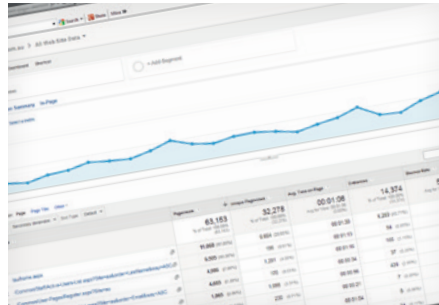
Search
All Web Site Data
+ Add Segment
Pageviews
Unique Pageviews
Avg. Time on Page
Entrances
Bounce Rate
63,153
32,278
00:01:06
14,374
Page
Page Title
Other
Secondary dimension
Sort Type
Default
91,005
9,864
00:01:28
6,203
6,525
7,231
00:00:43
4,886
1,881
00:00:43
4,266
1,963
00:01:06
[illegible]